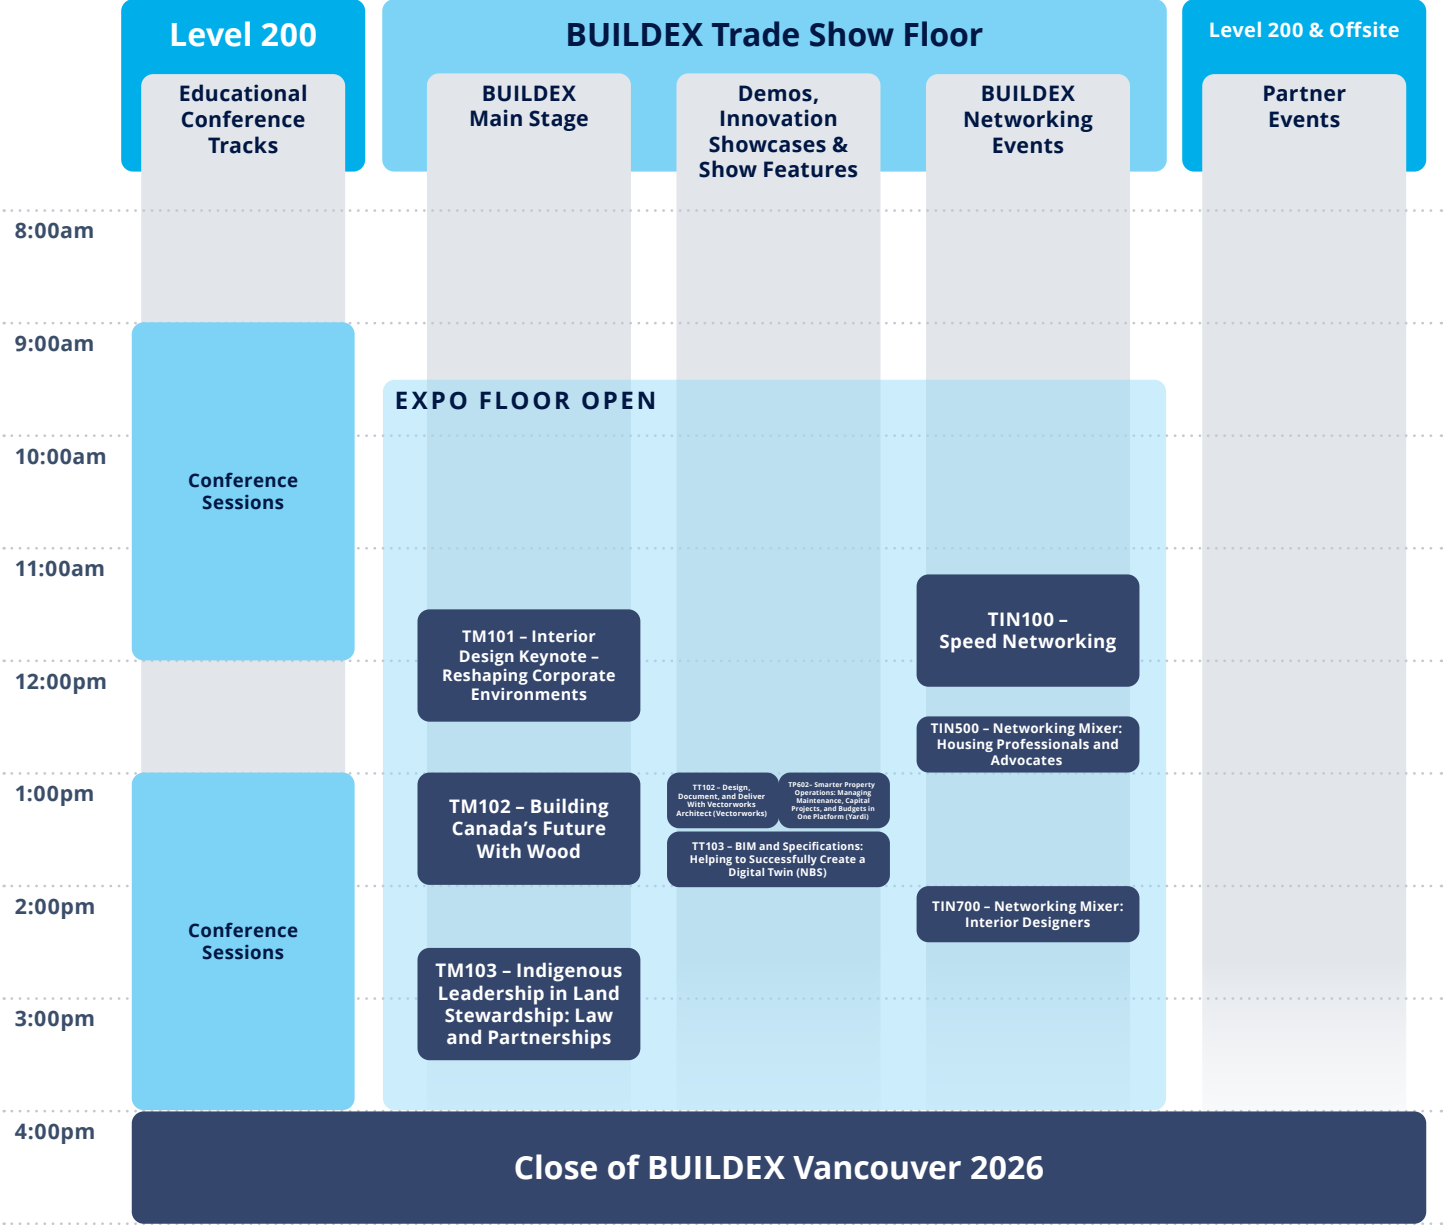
Level 200

Educational Conference Tracks

BUILDEX Trade Show Floor

BUILDEX Main Stage

Demos, Innovation Showcases & Show Features

BUILDEX Networking Events

Level 200 & Offsite

Partner Events

8:00am

9:00am

10:00am

11:00am

12:00pm

1:00pm

2:00pm

3:00pm

4:00pm

Conference Sessions

EXPO FLOOR OPEN

TIN100 – Speed Networking

TM101 – Interior Design Keynote – Reshaping Corporate Environments

TIN500 – Networking Mixer: Housing Professionals and Advocates

TM102 – Building Canada's Future With Wood

TT102 – Design, Document, and Deliver With Vectorworks Architect (Vectorworks)

TP602– Smarter Property Operations: Managing Maintenance, Capital Projects, and Budgets in One Platform (Yardi)

TT103 – BIM and Specifications: Helping to Successfully Create a Digital Twin (NBS)

Conference Sessions

TIN700 – Networking Mixer: Interior Designers

TM103 – Indigenous Leadership in Land Stewardship: Law and Partnerships

Close of BUILDEX Vancouver 2026